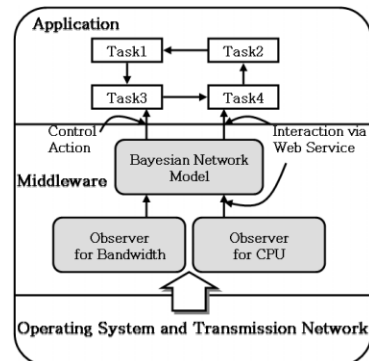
Application

Task1

Task2

Task3

Task4

Control Action

Interaction via Web Service

Middleware

Bayesian Network Model

Observer for Bandwidth

Observer for CPU

Operating System and Transmission Network